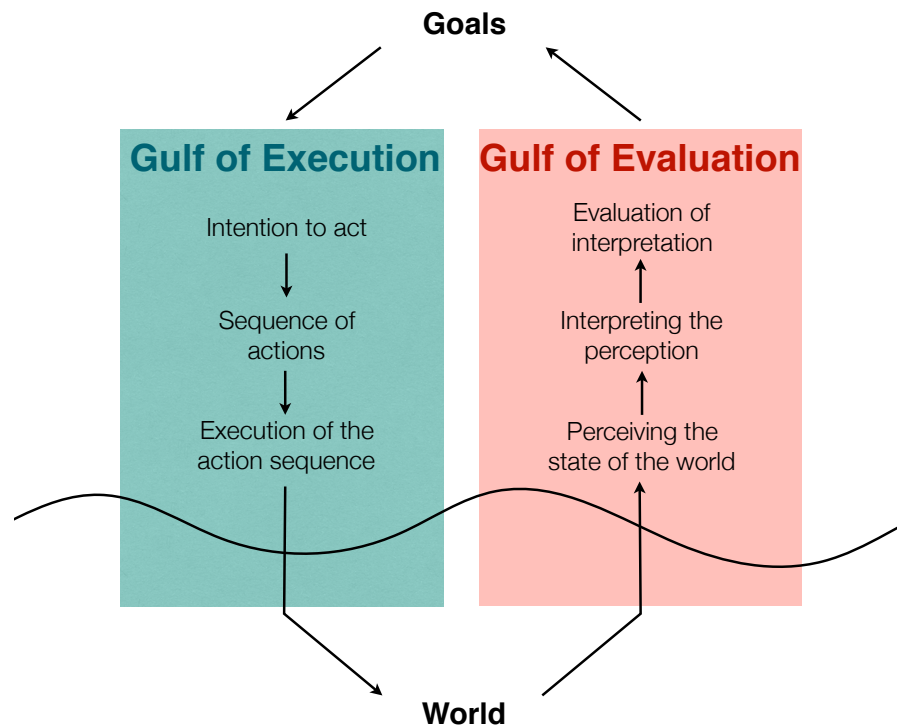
Goals

Gulf of Execution

Intention to act

Sequence of actions

Execution of the action sequence

Gulf of Evaluation

Evaluation of interpretation

Interpreting the perception

Perceiving the state of the world

World